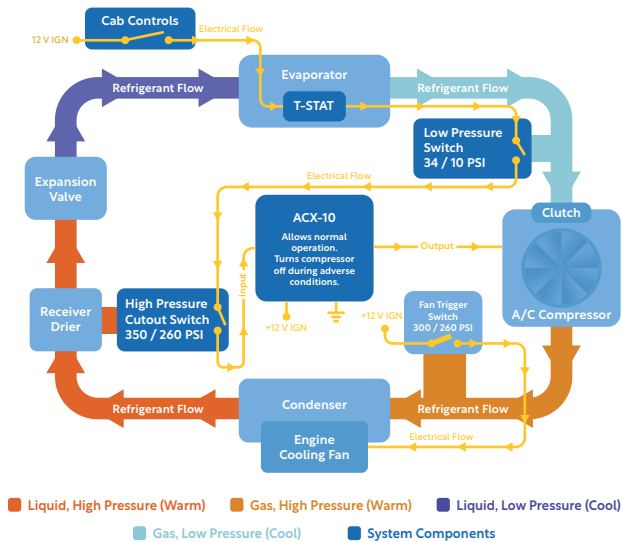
Cab Controls

12 V IGN

Electrical Flow

Refrigerant Flow

Evaporator

T-STAT

Refrigerant Flow

Low Pressure Switch 34 / 10 PSI

Electrical Flow

Expansion Valve

ACX-10

Allows normal operation. Turns compressor off during adverse conditions.

Output

Clutch

Input

+12 V IGN

+12 V IGN

Fan Trigger Switch 300 / 260 PSI

A/C Compressor

Receiver Drier

High Pressure Cutout Switch 350 / 260 PSI

Refrigerant Flow

Condenser

Refrigerant Flow

Engine Cooling Fan

Electrical Flow

Liquid, High Pressure (Warm)

Gas, High Pressure (Warm)

Liquid, Low Pressure (Cool)

Gas, Low Pressure (Cool)

System Components